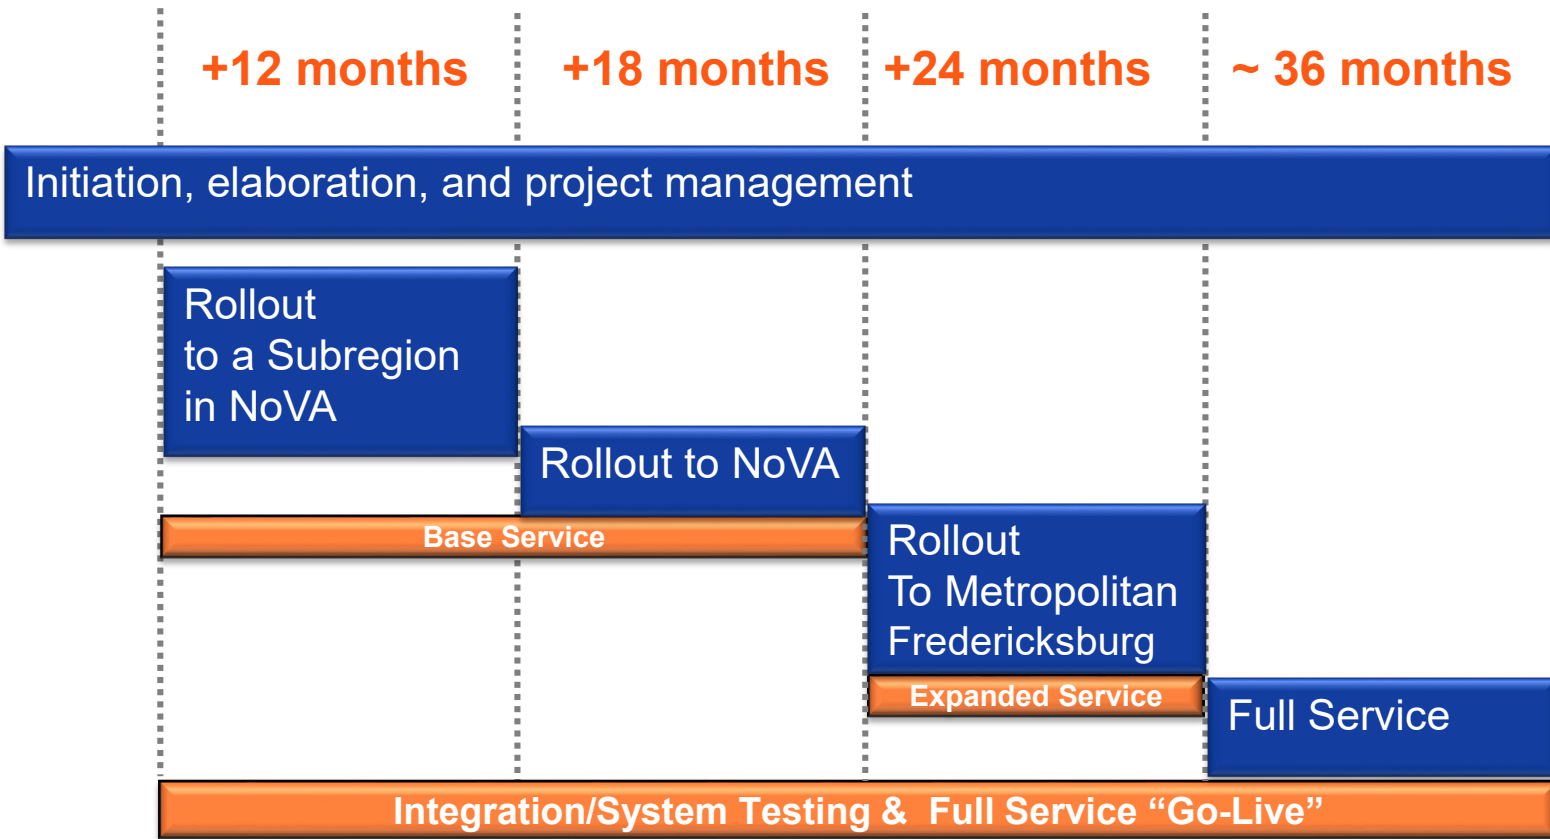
+12 months
+18 months
+24 months
~ 36 months

Initiation, elaboration, and project management

Rollout to a Subregion in NoVA

Rollout to NoVA

Base Service

Rollout To Metropolitan Fredericksburg

Expanded Service

Full Service

Integration/System Testing & Full Service “Go-Live”